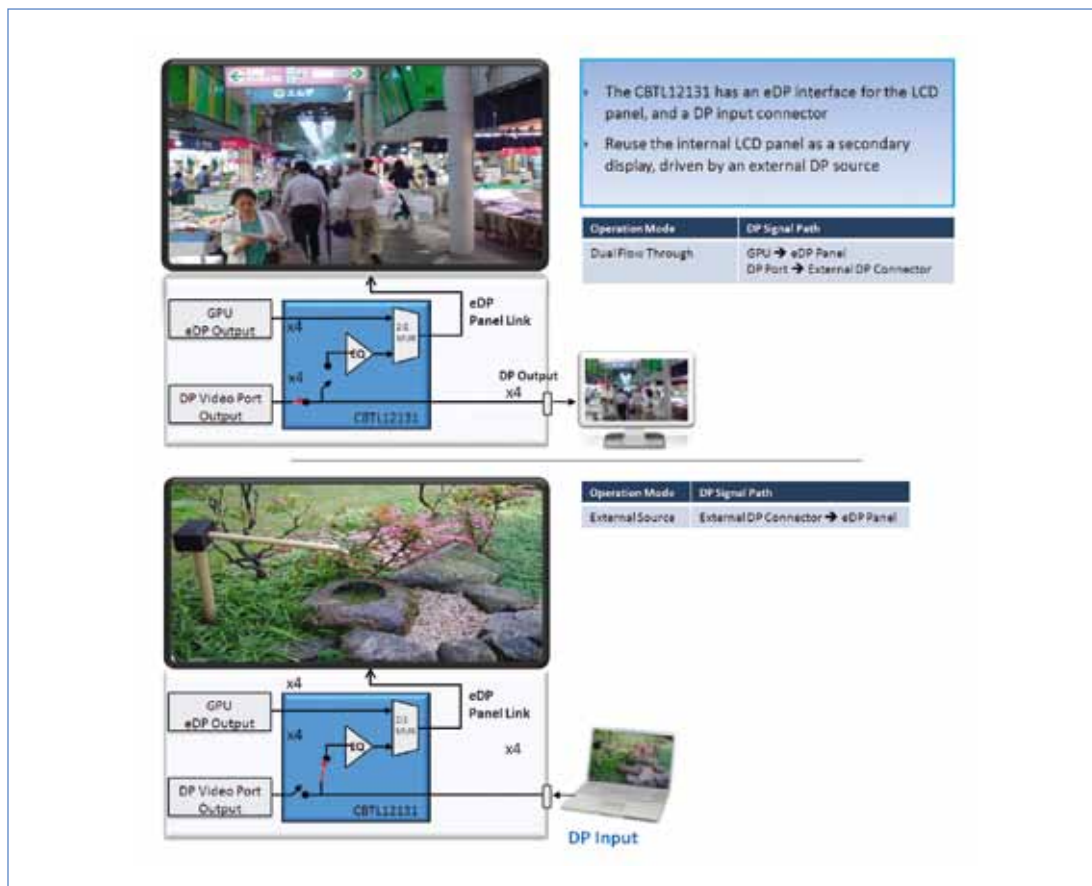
The CBTL12131 has an eDP interface for the LCD panel, and a DP input connector

Reuse the internal LCD panel as a secondary display, driven by an external DP source

| Operation Mode | DP Signal Path |
|---|---|
| Dual Flow Through | GPU → eDP Panel<br>DP Port → External DP Connector |

GPU eDP Output

x4

2:1 MUX

EQ

x4

eDP Panel Link

DP Output

x4

DP Video Port Output

CBTL12131

| Operation Mode | DP Signal Path |
|---|---|
| External Source | External DP Connector → eDP Panel |

x4

GPU eDP Output

2:1 MUX

EQ

x4

eDP Panel Link

x4

DP Video Port Output

CBTL12131

DP Input